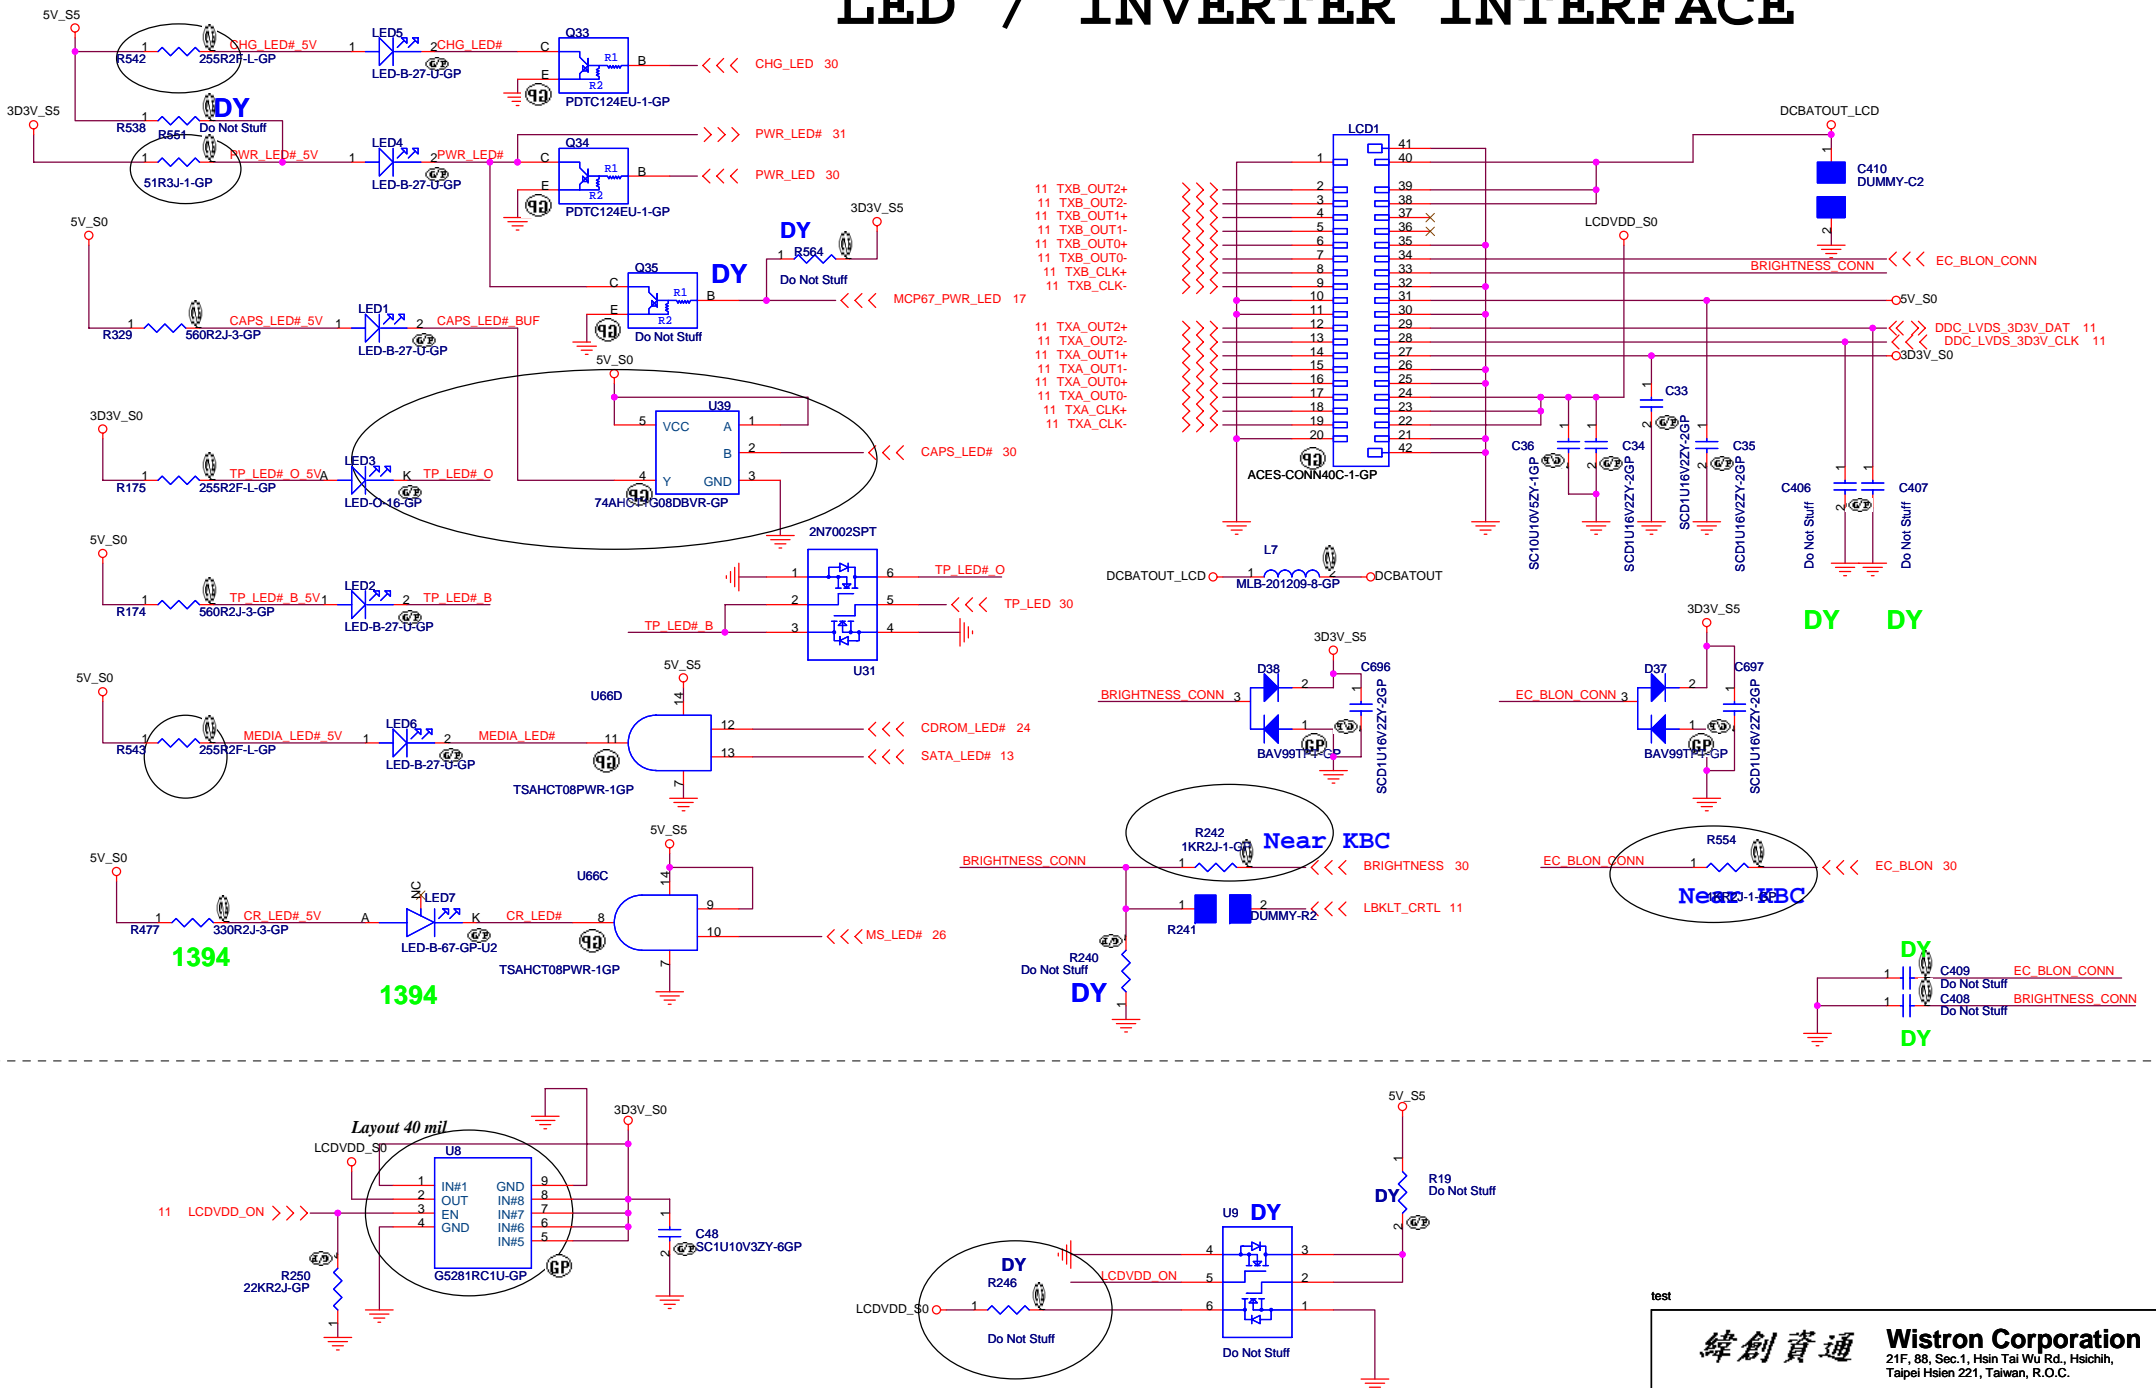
LED / INVERTER INTERFACE

5V_S5
R542 255R2F-L-GP CHG_LED#_5V LED5 LED-B-27-U-GP CHG_LED# Q33 PDTC124EU-1-GP CHG_LED 30
3D3V_S5 R538 R551 Do Not Stuff DY
51R3J-1-GP PWR_LED#_5V LED4 LED-B-27-U-GP PWR_LED# Q34 PDTC124EU-1-GP PWR_LED# 31 PWR_LED 30
DY 3D3V_S5 R564 Do Not Stuff
Q35 DY Do Not Stuff MCP67_PWR_LED 17
5V_S0 R329 560R2J-3-GP CAPS_LED#_5V LED1 LED-B-27-U-GP CAPS_LED#_BUF
5V_S0 U39 VCC A B Y GND 74AHCT1G08DBVR-GP CAPS_LED# 30
3D3V_S0 R175 255R2F-L-GP TP_LED#_O_5V LED3 LED-O-16-GP TP_LED#_O
2N7002SPT TP_LED#_O TP_LED 30
5V_S0 R174 560R2J-3-GP TP_LED#_B_5V LED2 LED-B-27-U-GP TP_LED#_B
TP_LED#_B U31
5V_S0 R543 255R2F-L-GP MEDIA_LED#_5V LED6 LED-B-27-U-GP MEDIA_LED# U66D 5V_S5 TSAHCT08PWR-1GP CDROM_LED# 24 SATA_LED# 13
5V_S0 R477 330R2J-3-GP CR_LED#_5V NC LED7 LED-B-67-GP-U2 CR_LED# U66C 5V_S5 TSAHCT08PWR-1GP MS_LED# 26
1394
1394

LCD1
DCBATOUT_LCD
C410 DUMMY-C2
11 TXB_OUT2+ 11 TXB_OUT2- 11 TXB_OUT1+ 11 TXB_OUT1- 11 TXB_OUT0+ 11 TXB_OUT0- 11 TXB_CLK+ 11 TXB_CLK-
11 TXA_OUT2+ 11 TXA_OUT2- 11 TXA_OUT1+ 11 TXA_OUT1- 11 TXA_OUT0+ 11 TXA_OUT0- 11 TXA_CLK+ 11 TXA_CLK-
LCDVDD_S0
BRIGHTNESS_CONN EC_BLON_CONN
5V_S0
DDC_LVDS_3D3V_DAT 11 DDC_LVDS_3D3V_CLK 11
3D3V_S0
ACES-CONN40C-1-GP
C33 C36 C34 C35 C406 C407
SC10U10V5ZY-1GP SCD1U16V2ZY-2GP SCD1U16V2ZY-2GP SCD1U16V2ZY-2GP Do Not Stuff Do Not Stuff
L7 DCBATOUT_LCD MLB-201209-8-GP DCBATOUT
DY DY
3D3V_S5 D38 C696 BRIGHTNESS_CONN BAV99TP-GP SCD1U16V2ZY-2GP
3D3V_S5 D37 C697 EC_BLON_CONN BAV99TP-GP SCD1U16V2ZY-2GP
R242 1KR2J-1-GP Near KBC BRIGHTNESS_CONN BRIGHTNESS 30
R554 EC_BLON_CONN EC_BLON 30 Near KBC
R241 DUMMY-R2 LBKLT_CRTL 11
R240 Do Not Stuff DY
DY C409 Do Not Stuff EC_BLON_CONN C408 Do Not Stuff BRIGHTNESS_CONN DY

Layout 40 mil
LCDVDD_S0 U8 3D3V_S0
IN#1 OUT EN GND GND IN#8 IN#7 IN#6 IN#5
11 LCDVDD_ON
R250 22KR2J-GP G5281RC1U-GP C48 SC1U10V3ZY-6GP
5V_S5 R19 Do Not Stuff DY
U9 DY
DY R246 LCDVDD_ON
LCDVDD_S0 Do Not Stuff Do Not Stuff
test
緯創資通 Wistron Corporation
21F, 88, Sec.1, Hsin Tai Wu Rd., Hsichih, Taipei Hsien 221, Taiwan, R.O.C.